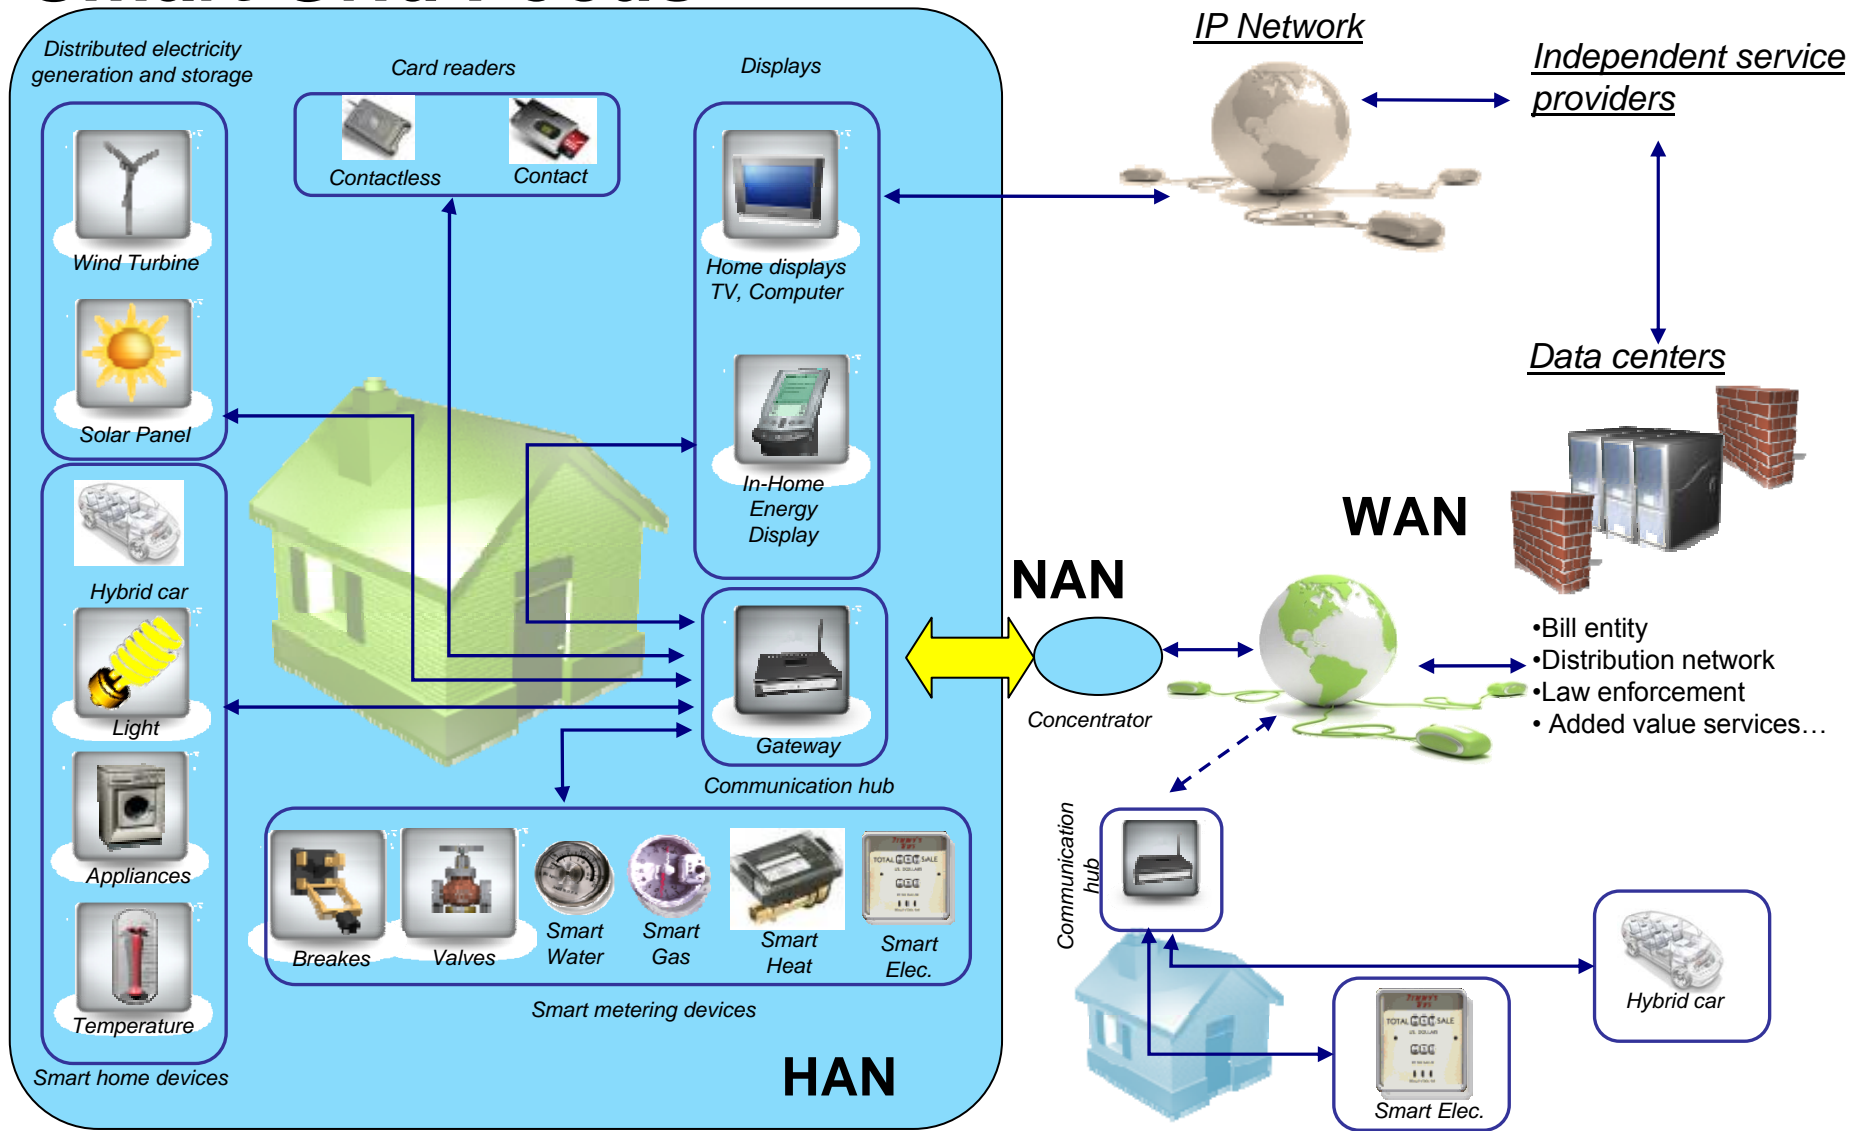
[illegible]

Distributed electricity generation and storage

Card readers

Displays

IP Network

Independent service providers

Contactless

Contact

Wind Turbine

Home displays TV, Computer

Solar Panel

Data centers

In-Home Energy Display

WAN

Hybrid car

NAN

•Bill entity
•Distribution network
•Law enforcement
• Added value services…

Light

Gateway

Concentrator

Communication hub

Appliances

Communication hub

Breakes

Valves

Smart Water

Smart Gas

Smart Heat

Smart Elec.

Hybrid car

Temperature

Smart metering devices

Smart Elec.

Smart home devices

HAN